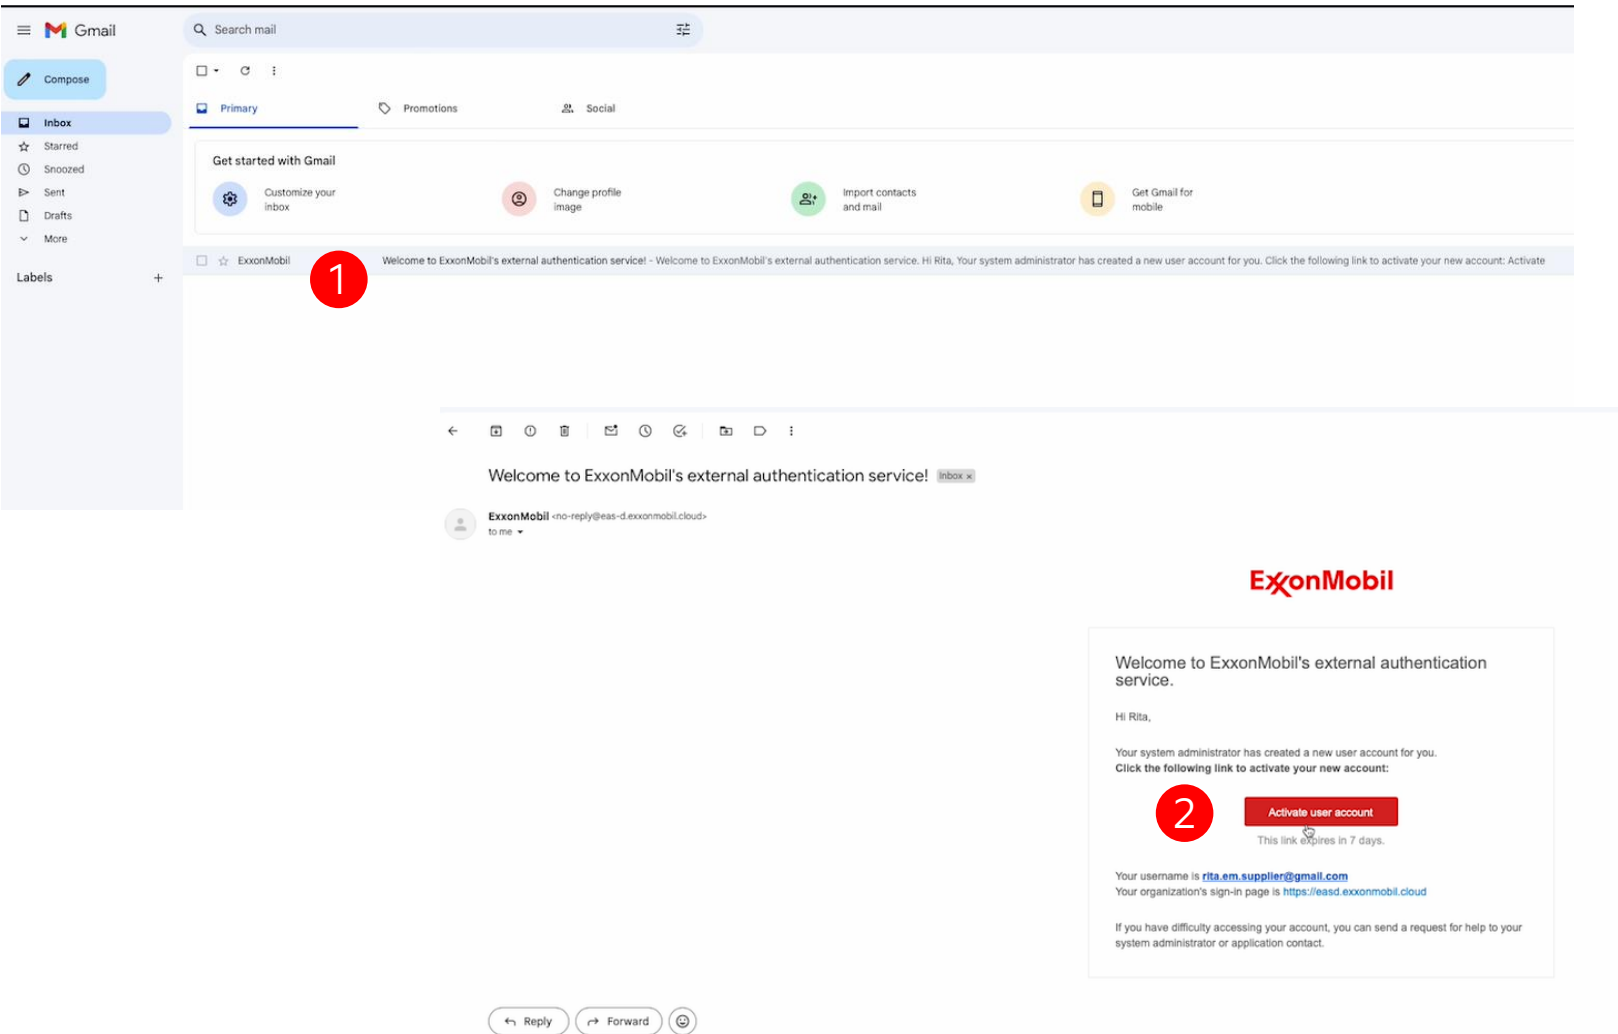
Gmail

Search mail

Compose

Inbox
Starred
Snoozed
Sent
Drafts
More

Labels +

Primary
Promotions
Social

Get started with Gmail

Customize your inbox
Change profile image
Import contacts and mail
Get Gmail for mobile

ExxonMobil
1
Welcome to ExxonMobil's external authentication service! - Welcome to ExxonMobil's external authentication service. Hi Rita, Your system administrator has created a new user account for you. Click the following link to activate your new account: Activate

Welcome to ExxonMobil's external authentication service! Inbox ×

ExxonMobil <no-reply@eas-d.exxonmobil.cloud>
to me

ExxonMobil

Welcome to ExxonMobil's external authentication service.

Hi Rita,

Your system administrator has created a new user account for you.
Click the following link to activate your new account:

2
Activate user account
This link expires in 7 days.

Your username is rita.em.supplier@gmail.com
Your organization's sign-in page is https://easd.exxonmobil.cloud

If you have difficulty accessing your account, you can send a request for help to your system administrator or application contact.

Reply
Forward